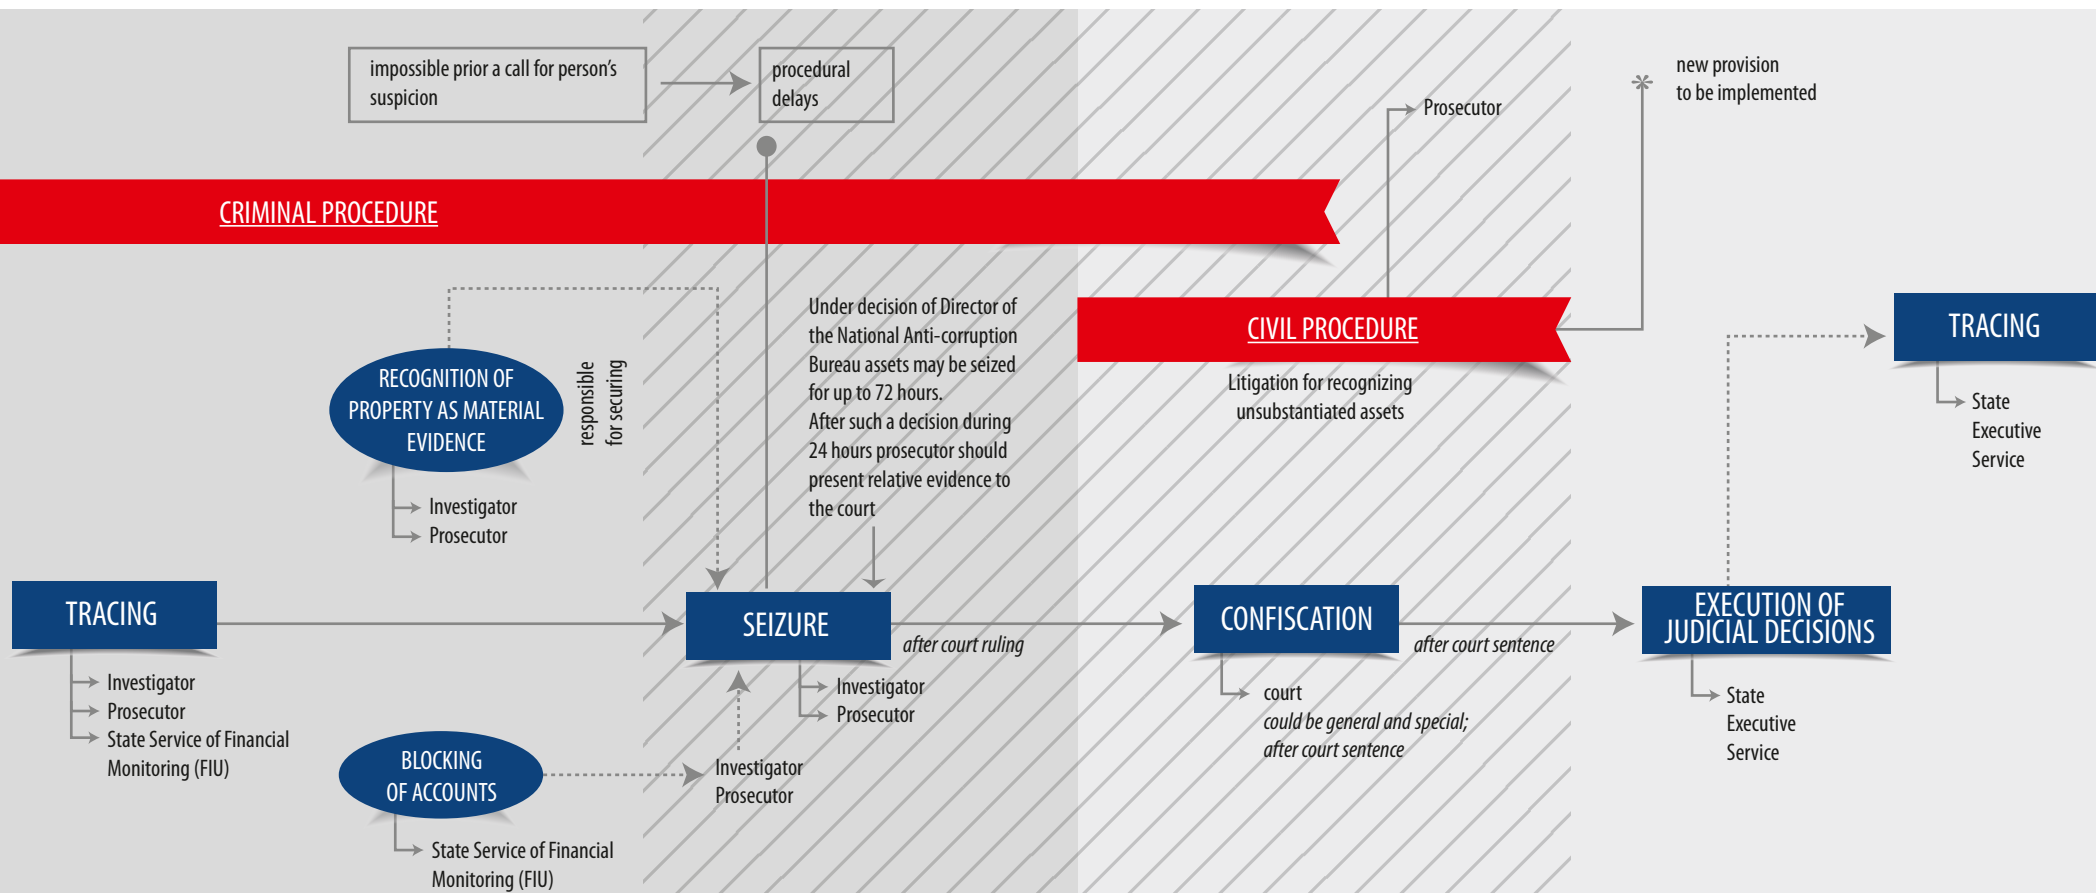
impossible prior a call for person's suspicion

procedural delays

Prosecutor

new provision to be implemented

CRIMINAL PROCEDURE

CIVIL PROCEDURE

Litigation for recognizing unsubstantiated assets

TRACING

State Executive Service

RECOGNITION OF PROPERTY AS MATERIAL EVIDENCE

Investigator
Prosecutor

responsible for securing

Under decision of Director of the National Anti-corruption Bureau assets may be seized for up to 72 hours.
After such a decision during 24 hours prosecutor should present relative evidence to the court

TRACING

Investigator
Prosecutor
State Service of Financial Monitoring (FIU)

SEIZURE

after court ruling

Investigator
Prosecutor

CONFISCATION

after court sentence

court
could be general and special; after court sentence

EXECUTION OF JUDICIAL DECISIONS

State Executive Service

BLOCKING OF ACCOUNTS

Investigator
Prosecutor

State Service of Financial Monitoring (FIU)